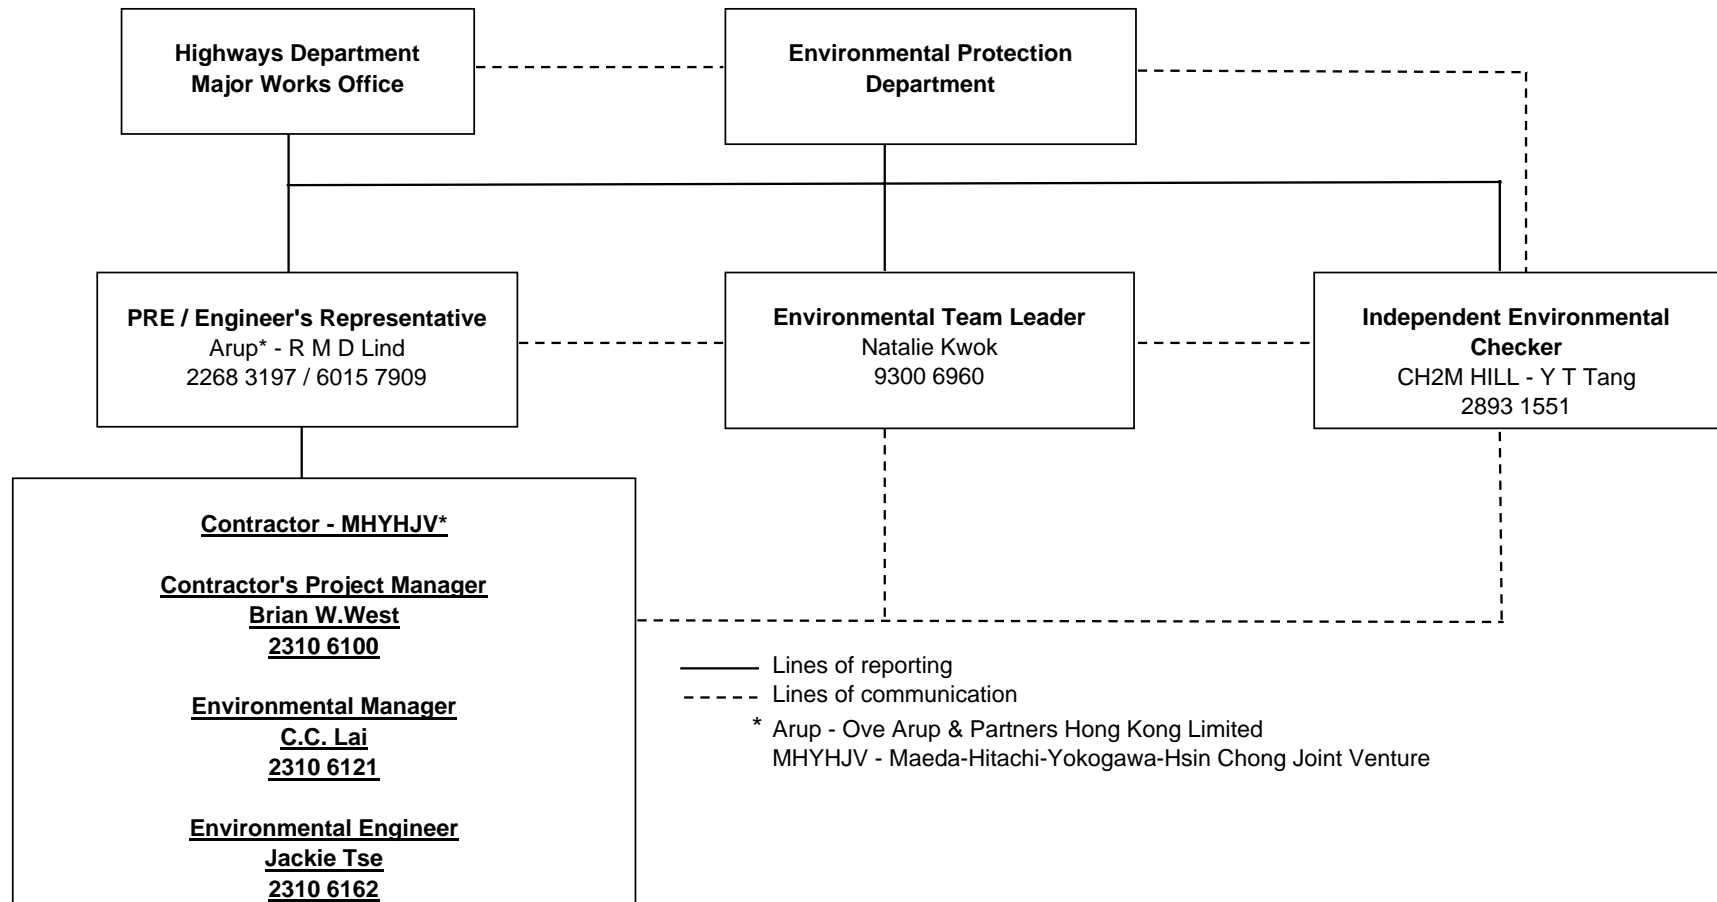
Highways Department
Major Works Office

Environmental Protection Department

PRE / Engineer's Representative
Arup* - R M D Lind
2268 3197 / 6015 7909

Environmental Team Leader
Natalie Kwok
9300 6960

Independent Environmental Checker
CH2M HILL - Y T Tang
2893 1551

Contractor - MHYHJV*

Contractor's Project Manager
Brian W.West
2310 6100

Environmental Manager
C.C. Lai
2310 6121

Environmental Engineer
Jackie Tse
2310 6162

Lines of reporting
Lines of communication
* Arup - Ove Arup & Partners Hong Kong Limited
MHYHJV - Maeda-Hitachi-Yokogawa-Hsin Chong Joint Venture